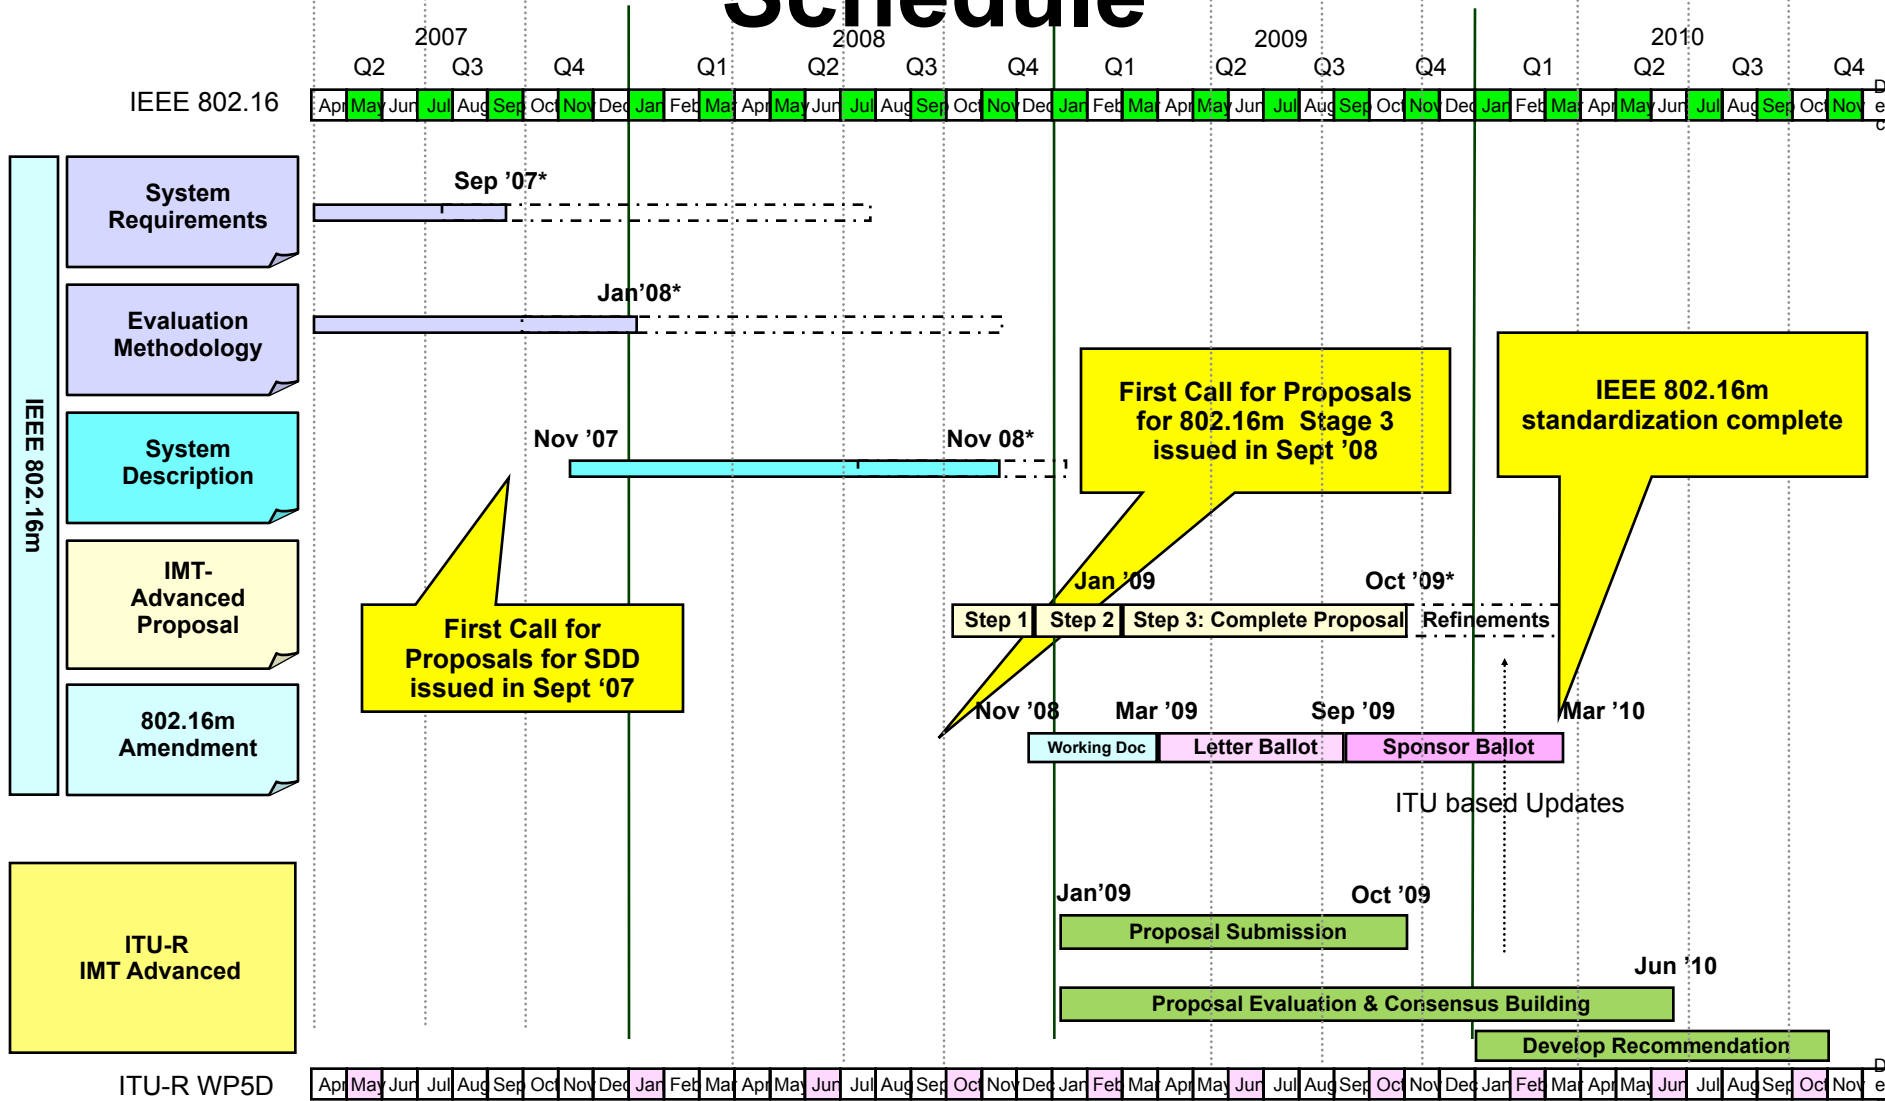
Schedule

2007 2008 2009 2010
Q2 Q3 Q4 Q1 Q2 Q3 Q4 Q1 Q2 Q3 Q4 Q1 Q2 Q3 Q4

IEEE 802.16

Apr May Jun Jul Aug Sep Oct Nov Dec Jan Feb Mar Apr May Jun Jul Aug Sep Oct Nov Dec Jan Feb Mar Apr May Jun Jul Aug Sep Oct Nov Dec Jan Feb Mar Apr May Jun Jul Aug Sep Oct Nov Dec

IEEE 802.16m

System Requirements

Sep '07*

Evaluation Methodology

Jan'08*

System Description

Nov '07

Nov 08*

IMT-Advanced Proposal

802.16m Amendment

First Call for Proposals for SDD issued in Sept '07

First Call for Proposals for 802.16m Stage 3 issued in Sept '08

IEEE 802.16m standardization complete

Jan '09

Oct '09*

Step 1 | Step 2 | Step 3: Complete Proposal | Refinements

Nov '08 Mar '09 Sep '09 Mar '10

Working Doc | Letter Ballot | Sponsor Ballot

ITU based Updates

ITU-R IMT Advanced

Jan'09

Oct '09

Proposal Submission

Jun '10

Proposal Evaluation & Consensus Building

Develop Recommendation

ITU-R WP5D

Apr May Jun Jul Aug Sep Oct Nov Dec Jan Feb Mar Apr May Jun Jul Aug Sep Oct Nov Dec Jan Feb Mar Apr May Jun Jul Aug Sep Oct Nov Dec Jan Feb Mar Apr May Jun Jul Aug Sep Oct Nov Dec